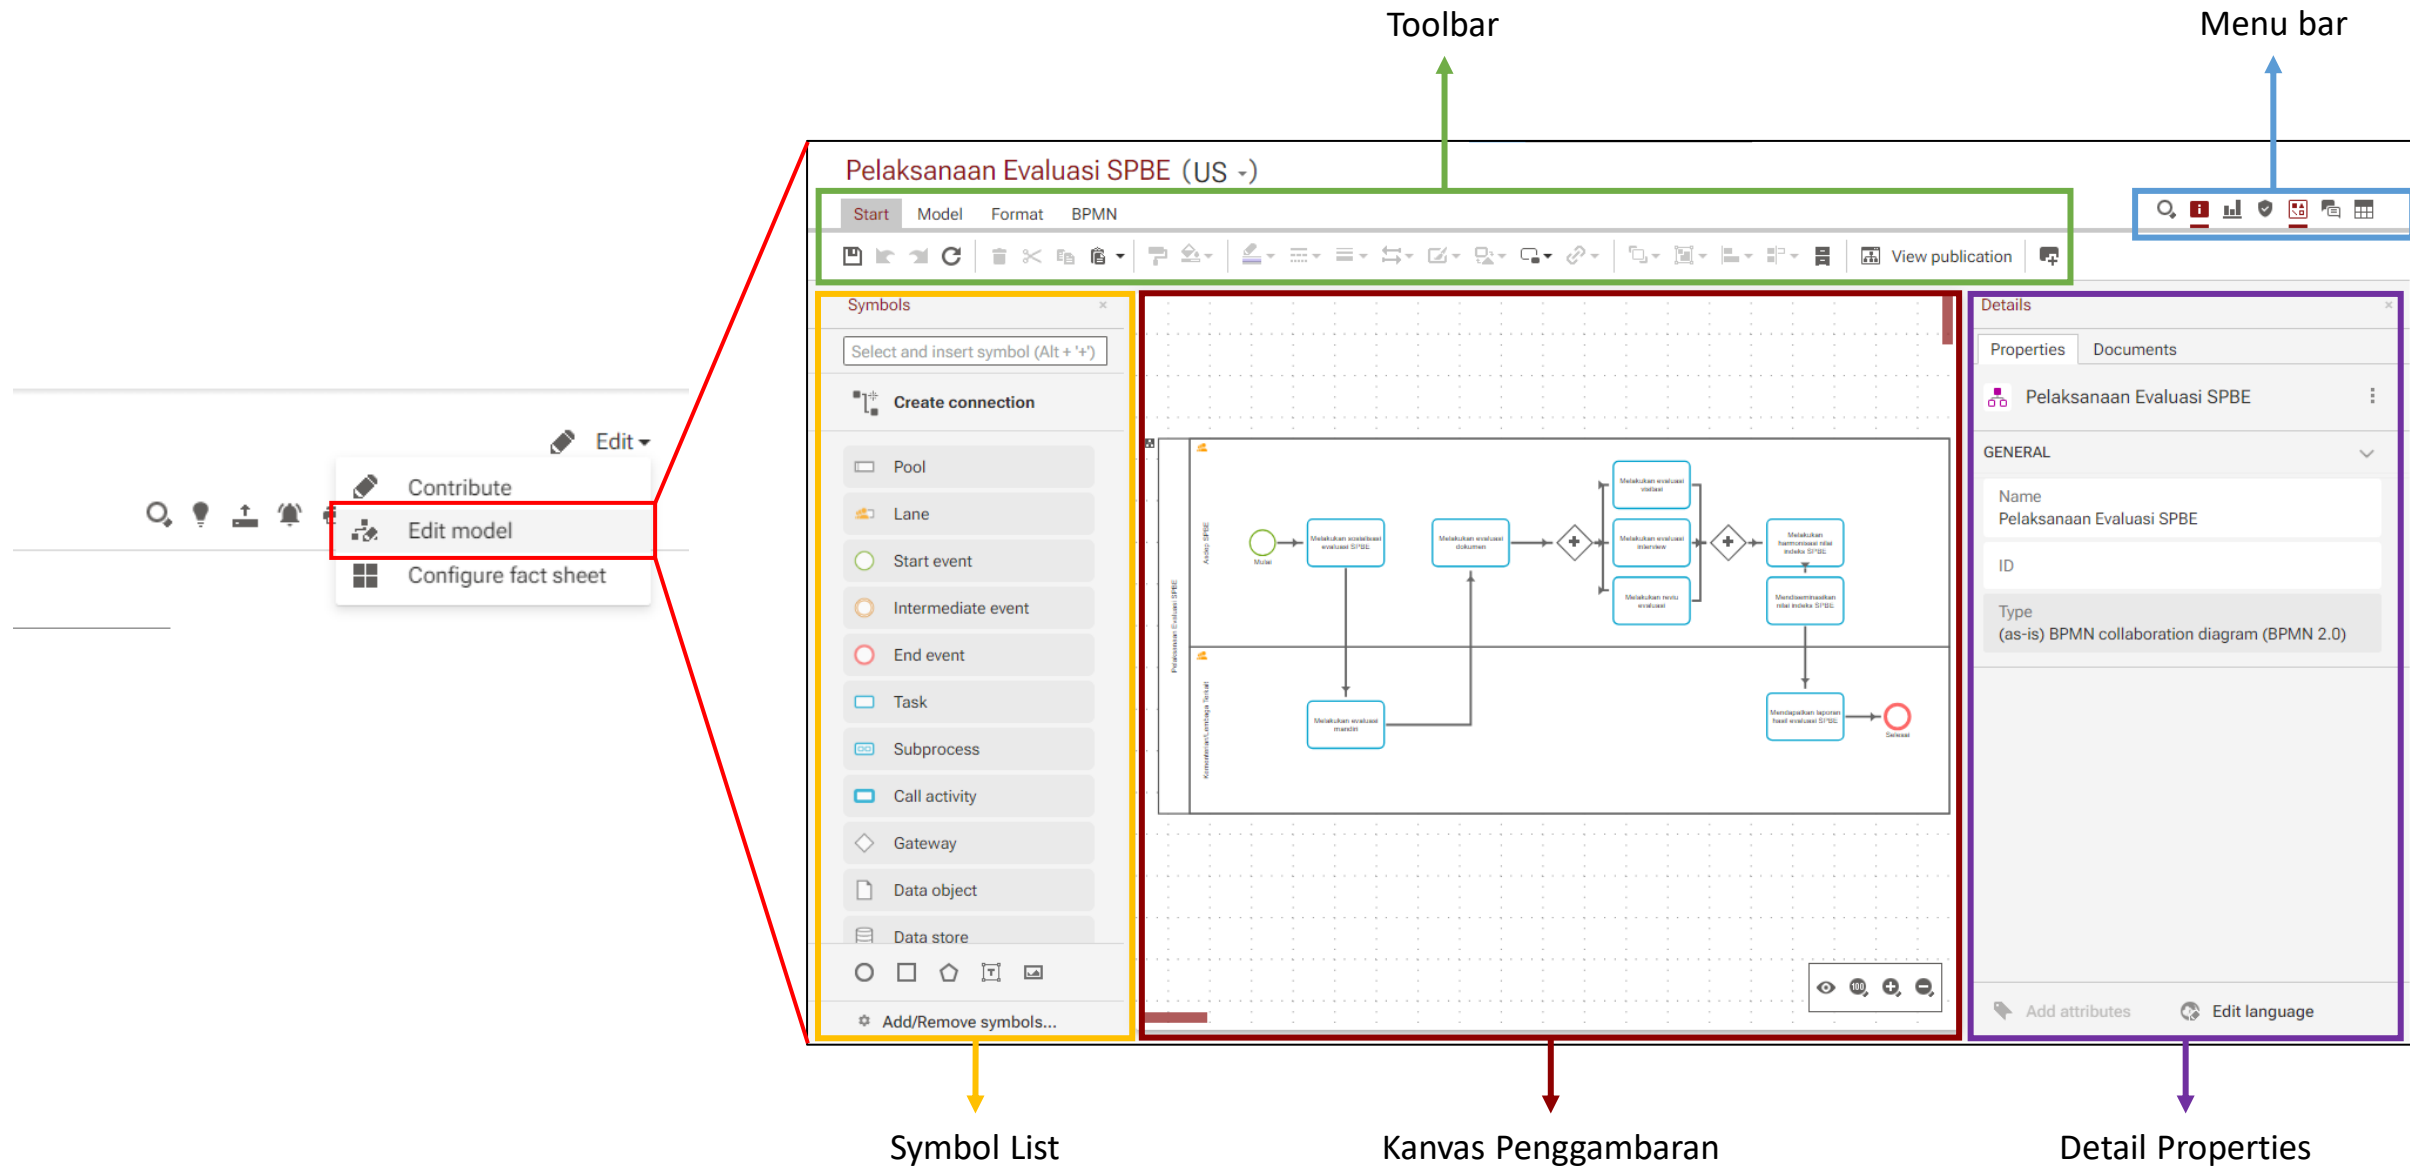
Toolbar

Menu bar

Edit

Contribute

Edit model

Configure fact sheet

Pelaksanaan Evaluasi SPBE (US -)

Start Model Format BPMN

View publication

Symbols

Select and insert symbol (Alt + '+')

Create connection

Pool

Lane

Start event

Intermediate event

End event

Task

Subprocess

Call activity

Gateway

Data object

Data store

Add/Remove symbols...

Details

Properties Documents

Pelaksanaan Evaluasi SPBE

GENERAL

Name
Pelaksanaan Evaluasi SPBE

ID

Type
(as-is) BPMN collaboration diagram (BPMN 2.0)

Add attributes

Edit language

Symbol List

Kanvas Penggambaran

Detail Properties